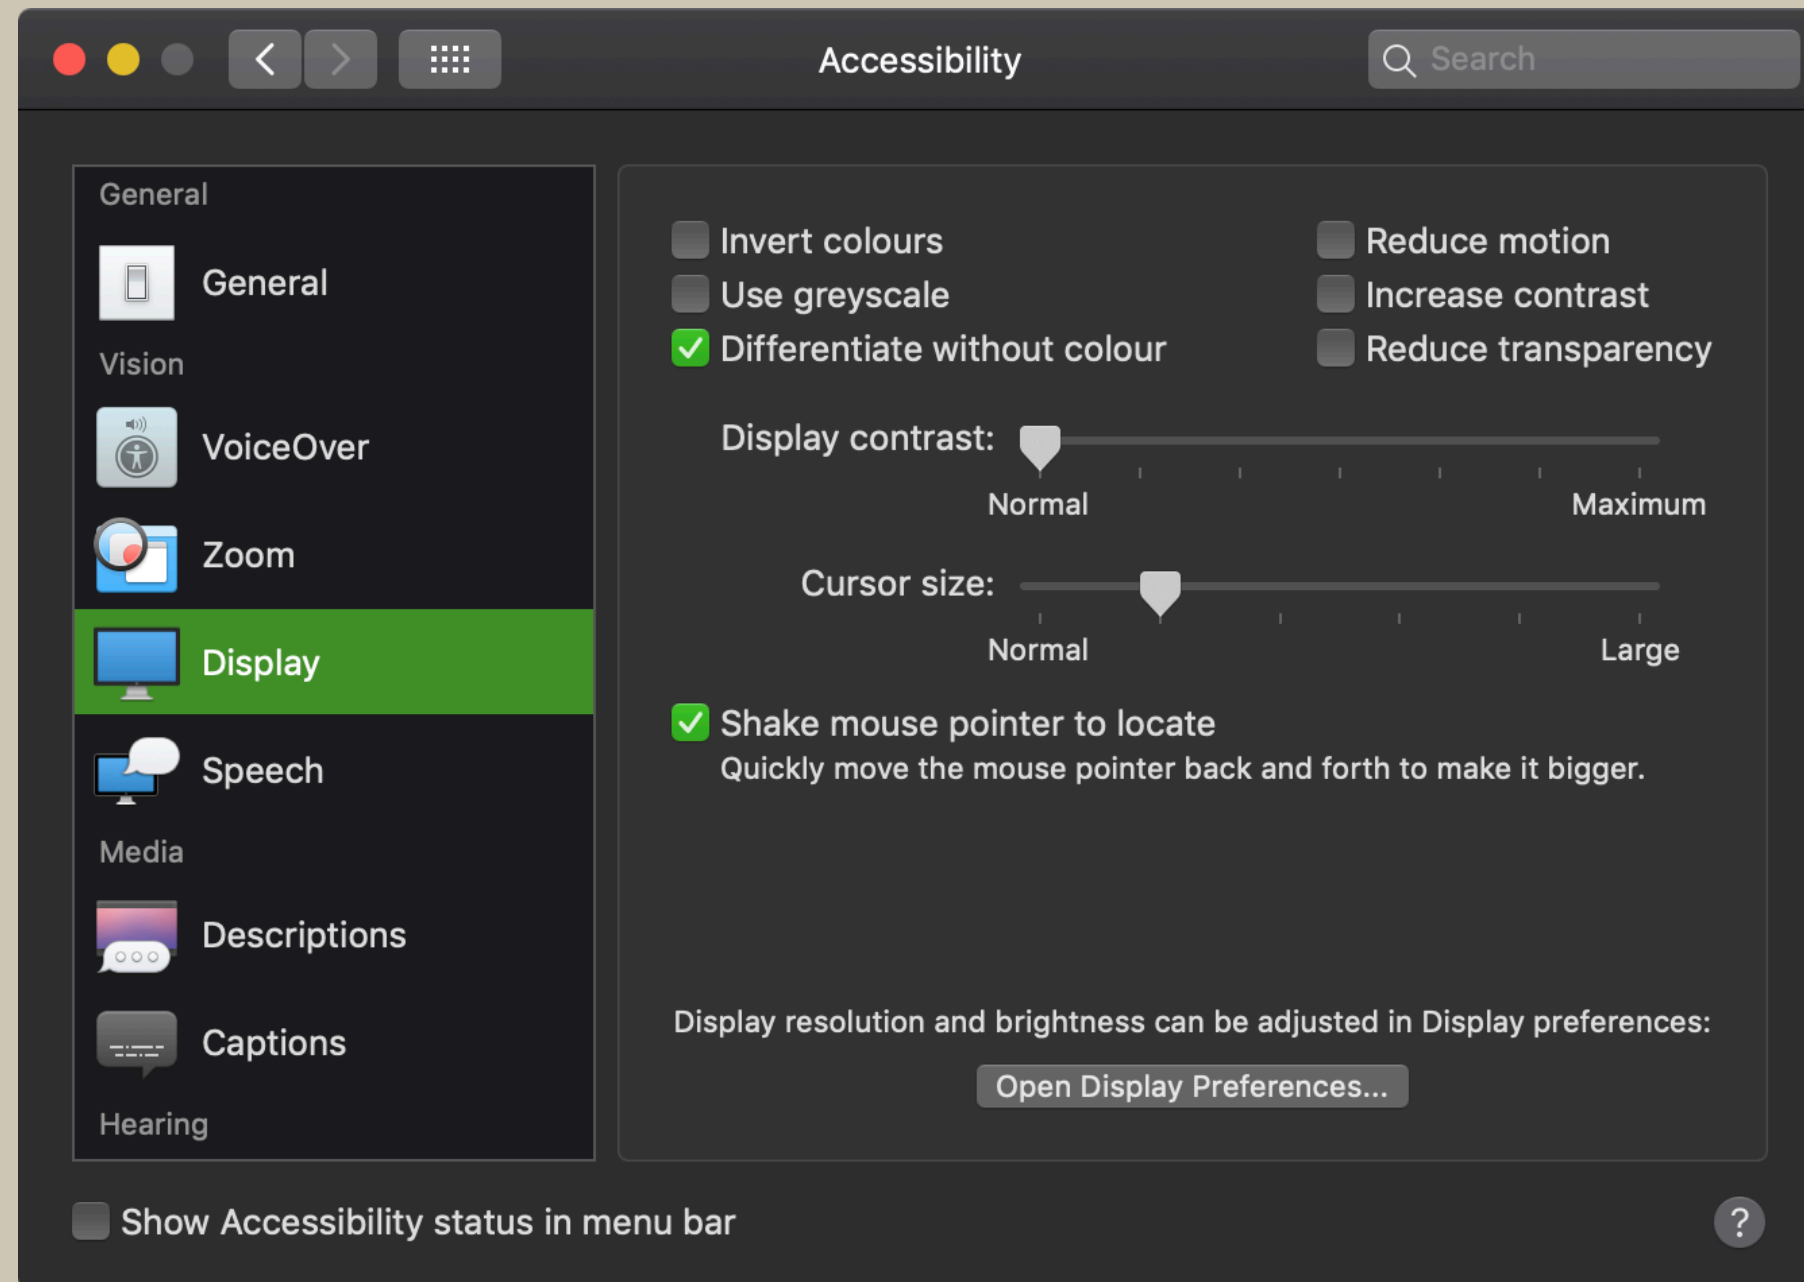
Accessibility

Search

General

General

Vision

VoiceOver

Zoom

Display

Speech

Media

Descriptions

Captions

Hearing

Invert colours
Use greyscale
Differentiate without colour

Reduce motion
Increase contrast
Reduce transparency

Display contrast:
Normal
Maximum

Cursor size:
Normal
Large

Shake mouse pointer to locate
Quickly move the mouse pointer back and forth to make it bigger.

Display resolution and brightness can be adjusted in Display preferences:

Open Display Preferences...

Show Accessibility status in menu bar

?